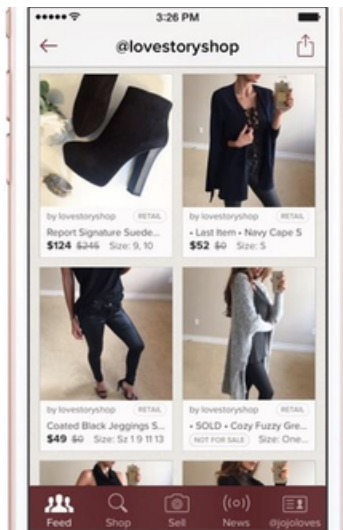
3:26 PM

@lovestoryshop

by lovestoryshop RETAIL
Report Signature Suede...
$124 $245 Size: 9, 10

by lovestoryshop RETAIL
• Last Item • Navy Cape S
$52 $0 Size: S

by lovestoryshop RETAIL
Coated Black Jeggings S...
$49 $0 Size: Sz 1 9 11 13

by lovestoryshop RETAIL
• SOLD • Cozy Fuzzy Gre...
NOT FOR SALE Size: One...

Feed Shop Sell News @jojoloves